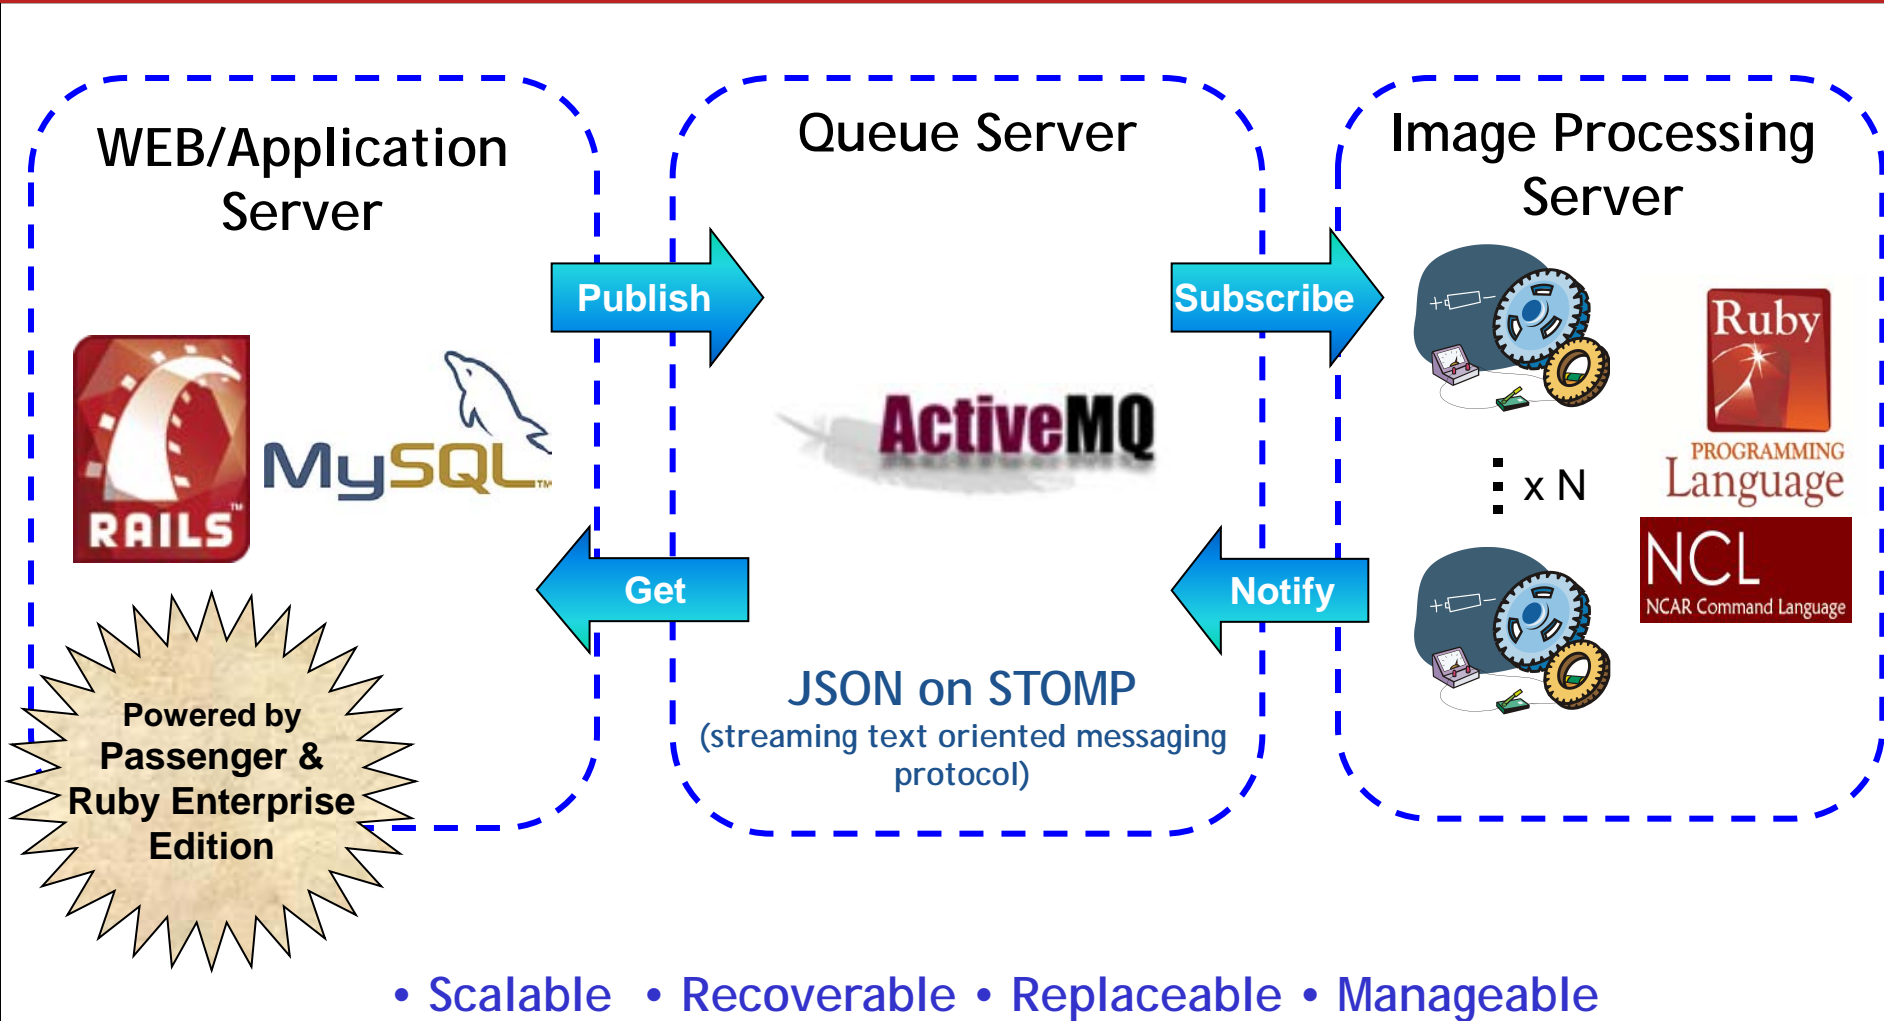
WEB/Application Server

Queue Server

Image Processing Server

Publish

Subscribe

RAILS

MySQL

ActiveMQ

x N

Ruby PROGRAMMING Language

NCL NCAR Command Language

Get

Notify

Powered by Passenger & Ruby Enterprise Edition

JSON on STOMP (streaming text oriented messaging protocol)

• Scalable • Recoverable • Replaceable • Manageable